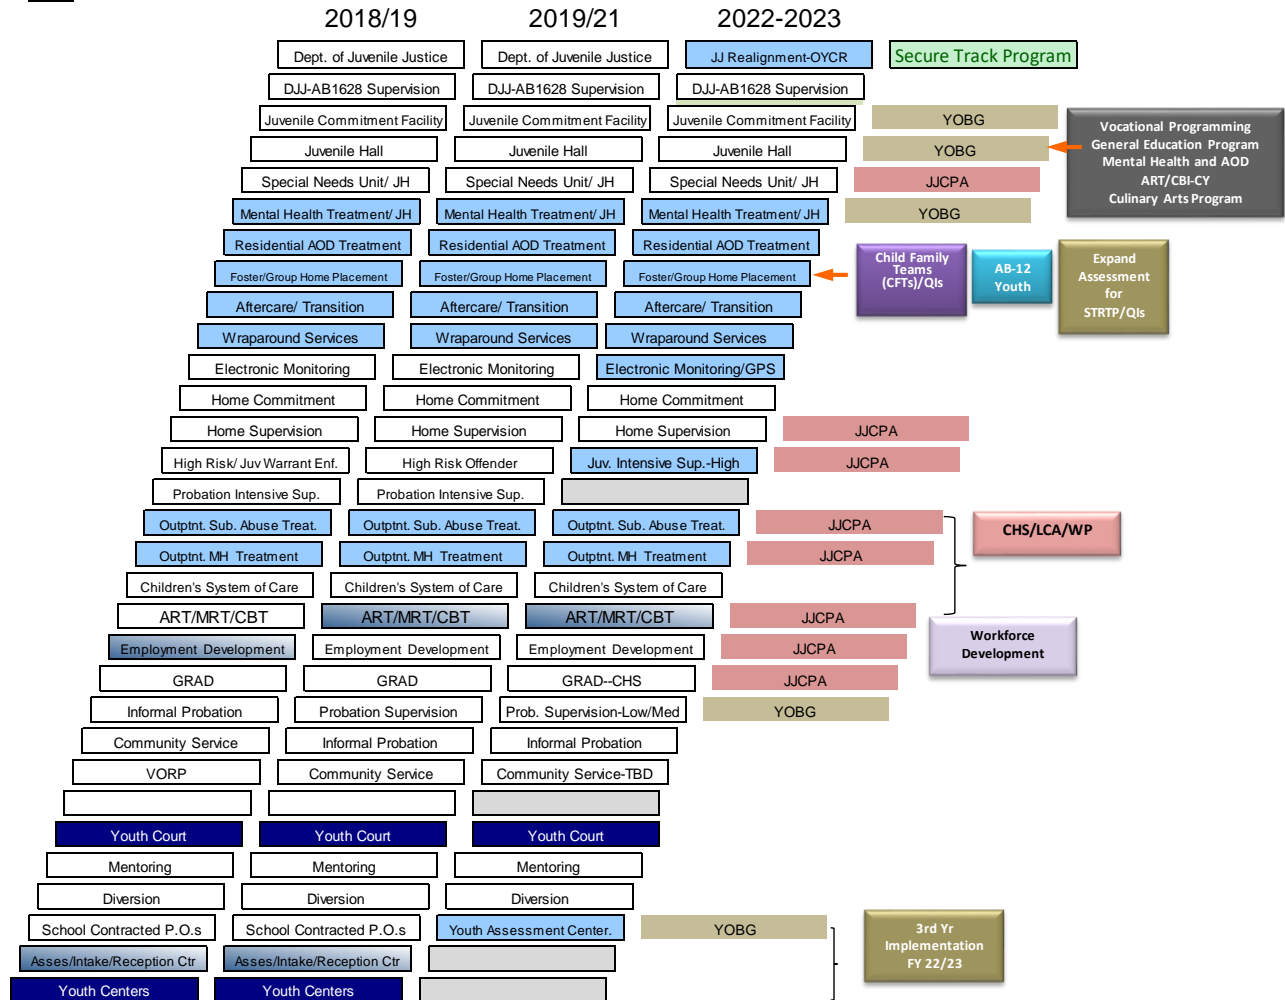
2018/19

2019/21

2022-2023

Dept. of Juvenile Justice
DJJ-AB1628 Supervision
Juvenile Commitment Facility
Juvenile Hall
Special Needs Unit/ JH
Mental Health Treatment/ JH
Residential AOD Treatment
Foster/Group Home Placement
Aftercare/ Transition
Wraparound Services
Electronic Monitoring
Home Commitment
Home Supervision
High Risk/ Juv Warrant Enf.
Probation Intensive Sup.
Outptnt. Sub. Abuse Treat.
Outptnt. MH Treatment
Children's System of Care
ART/MRT/CBT
Employment Development
GRAD
Informal Probation
Community Service
VORP
Youth Court
Mentoring
Diversion
School Contracted P.O.s
Asses/Intake/Reception Ctr
Youth Centers

Dept. of Juvenile Justice
DJJ-AB1628 Supervision
Juvenile Commitment Facility
Juvenile Hall
Special Needs Unit/ JH
Mental Health Treatment/ JH
Residential AOD Treatment
Foster/Group Home Placement
Aftercare/ Transition
Wraparound Services
Electronic Monitoring
Home Commitment
Home Supervision
High Risk Offender
Probation Intensive Sup.
Outptnt. Sub. Abuse Treat.
Outptnt. MH Treatment
Children's System of Care
ART/MRT/CBT
Employment Development
GRAD
Probation Supervision
Informal Probation
Community Service
Youth Court
Mentoring
Diversion
School Contracted P.O.s
Asses/Intake/Reception Ctr
Youth Centers

JJ Realignment-OYCR
DJJ-AB1628 Supervision
Juvenile Commitment Facility
Juvenile Hall
Special Needs Unit/ JH
Mental Health Treatment/ JH
Residential AOD Treatment
Foster/Group Home Placement
Aftercare/ Transition
Wraparound Services
Electronic Monitoring/GPS
Home Commitment
Home Supervision
Juv. Intensive Sup.-High
Outptnt. Sub. Abuse Treat.
Outptnt. MH Treatment
Children's System of Care
ART/MRT/CBT
Employment Development
GRAD--CHS
Prob. Supervision-Low/Med
Informal Probation
Community Service-TBD
Youth Court
Mentoring
Diversion
Youth Assessment Center.

Secure Track Program
YOBG
YOBG
JJCPA
YOBG
JJCPA
JJCPA
JJCPA
JJCPA
JJCPA
JJCPA
JJCPA
YOBG
YOBG

Vocational Programming
General Education Program
Mental Health and AOD
ART/CBI-CY
Culinary Arts Program

Child Family Teams (CFTs)/QIs

AB-12 Youth

Expand Assessment for STRTP/QIs

CHS/LCA/WP

Workforce Development

3rd Yr Implementation FY 22/23